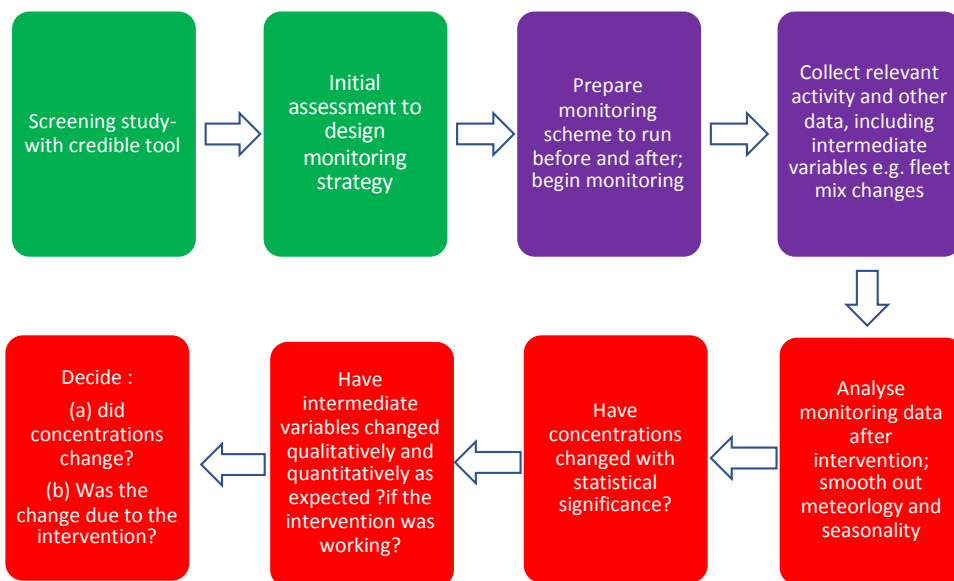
Screening study-with credible tool

Initial assessment to design monitoring strategy

Prepare monitoring scheme to run before and after; begin monitoring

Collect relevant activity and other data, including intermediate variables e.g. fleet mix changes

Analyse monitoring data after intervention; smooth out meteorlogy and seasonality

Have concentrations changed with statistical significance?

Have intermediate variables changed qualitatively and quantitatively as expected ?if the intervention was working?

Decide :

(a) did concentrations change?

(b) Was the change due to the intervention?